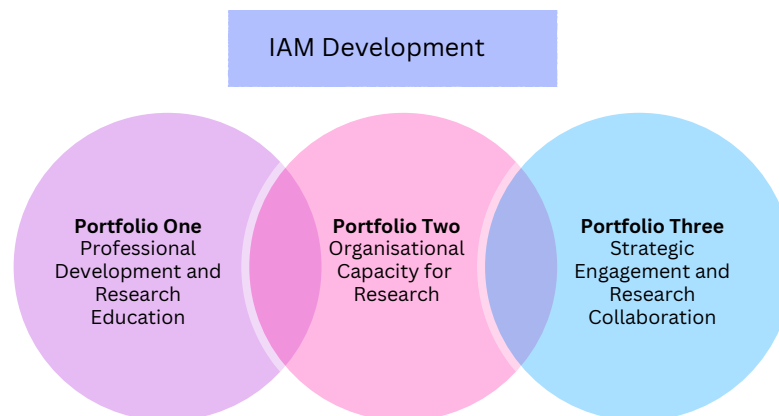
IAM Development

**Portfolio One**
Professional Development and Research Education

**Portfolio Two**
Organisational Capacity for Research

**Portfolio Three**
Strategic Engagement and Research Collaboration